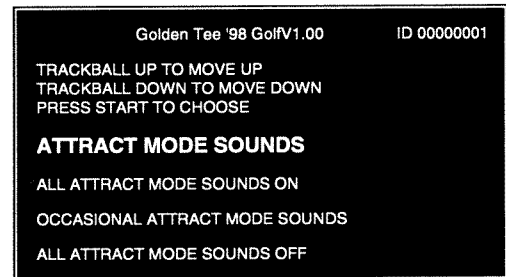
Golden Tee '98 GolfV1.00 ID 00000001

TRACKBALL UP TO MOVE UP
TRACKBALL DOWN TO MOVE DOWN
PRESS START TO CHOOSE

ATTRACT MODE SOUNDS

ALL ATTRACT MODE SOUNDS ON

OCCASIONAL ATTRACT MODE SOUNDS

ALL ATTRACT MODE SOUNDS OFF